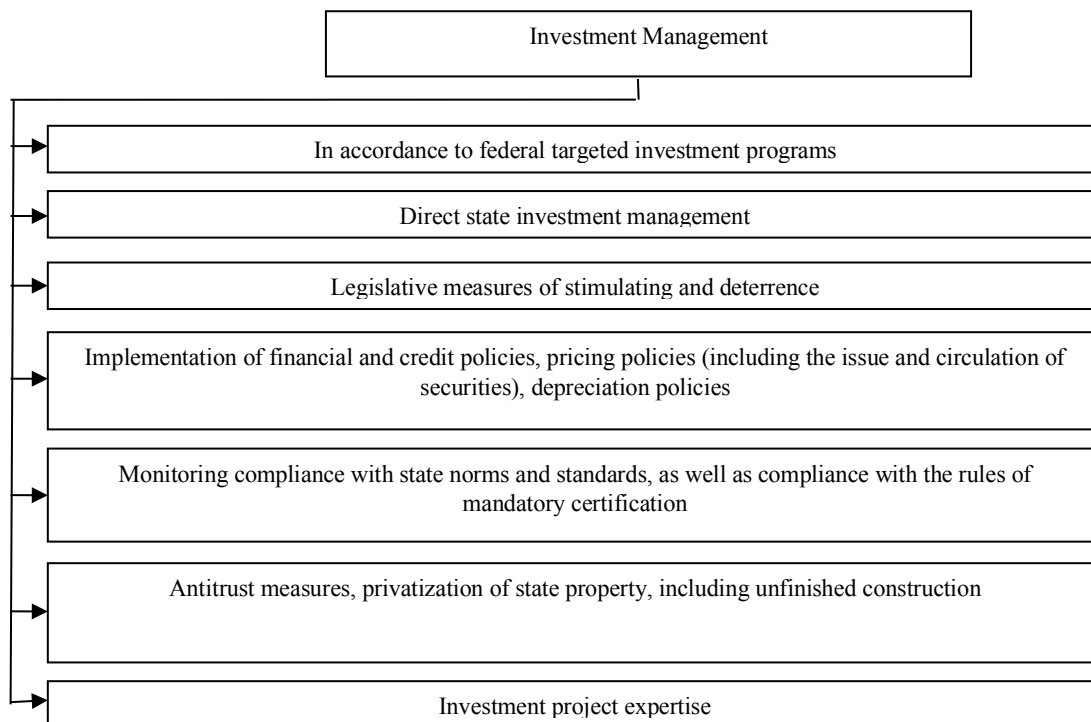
Investment Management

In accordance to federal targeted investment programs

Direct state investment management

Legislative measures of stimulating and deterrence

Implementation of financial and credit policies, pricing policies (including the issue and circulation of securities), depreciation policies

Monitoring compliance with state norms and standards, as well as compliance with the rules of mandatory certification

Antitrust measures, privatization of state property, including unfinished construction

Investment project expertise